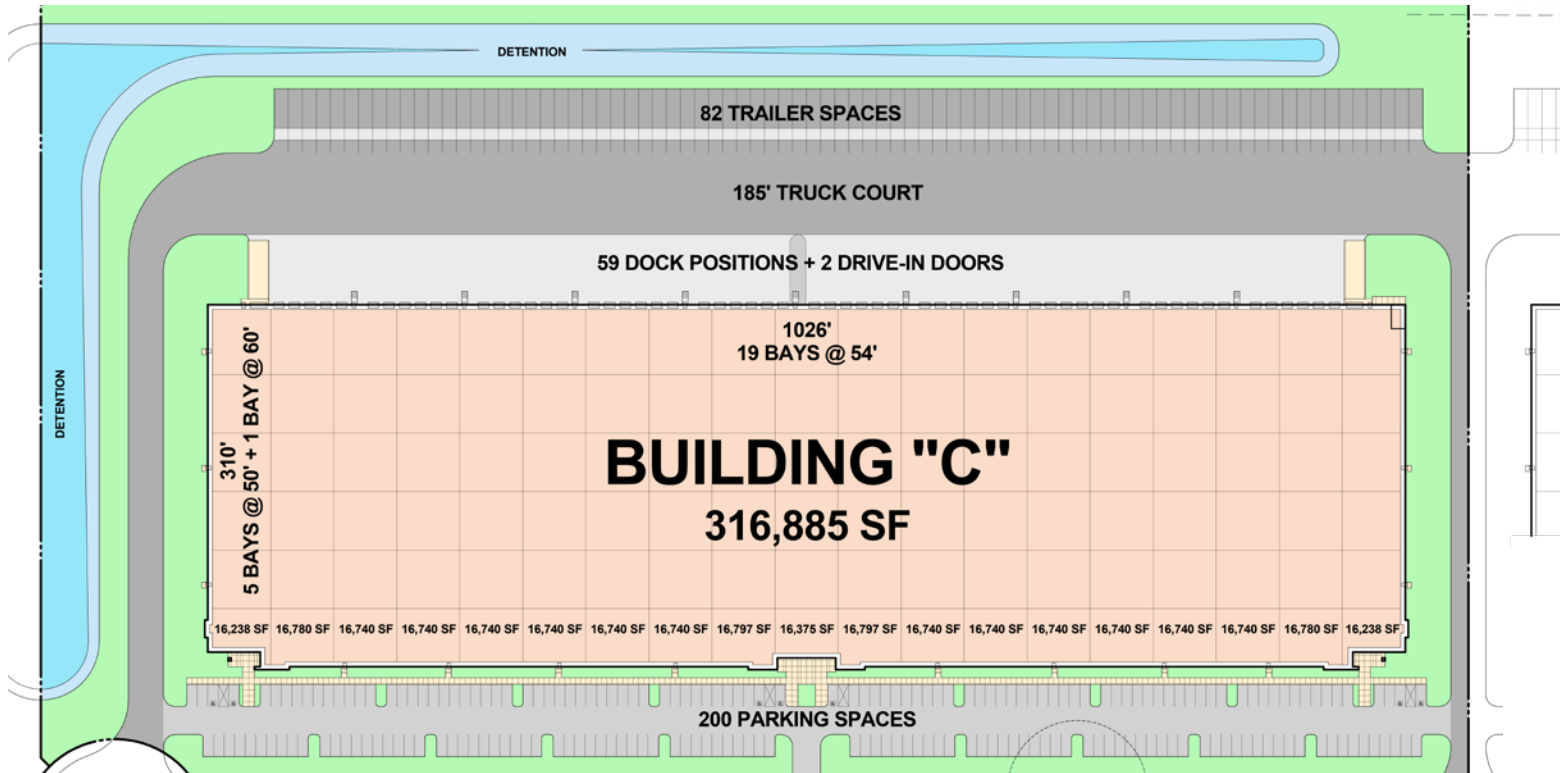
DETENTION

82 TRAILER SPACES

185' TRUCK COURT

59 DOCK POSITIONS + 2 DRIVE-IN DOORS

DETENTION

1026'
19 BAYS @ 54'

310'
5 BAYS @ 50' + 1 BAY @ 60'

BUILDING "C"
316,885 SF

| 16,238 SF | 16,780 SF | 16,740 SF | 16,740 SF | 16,740 SF | 16,740 SF | 16,740 SF | 16,740 SF | 16,797 SF | 16,375 SF | 16,797 SF | 16,740 SF | 16,740 SF | 16,740 SF | 16,740 SF | 16,740 SF | 16,740 SF | 16,780 SF | 16,238 SF |
|---|---|---|---|---|---|---|---|---|---|---|---|---|---|---|---|---|---|---|

200 PARKING SPACES